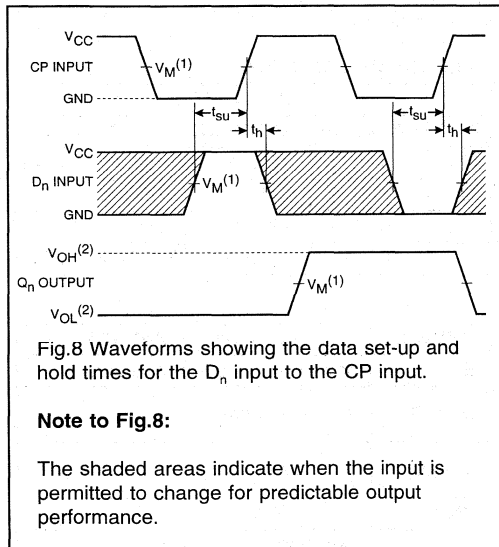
$V_{CC}$
CP INPUT
GND
$V_M^{(1)}$
$t_{su}$
$t_h$
$t_{su}$
$t_h$
$V_{CC}$
$D_n$ INPUT
GND
$V_M^{(1)}$
$V_{OH}^{(2)}$
$Q_n$ OUTPUT
$V_{OL}^{(2)}$
$V_M^{(1)}$

Fig.8 Waveforms showing the data set-up and hold times for the $D_n$ input to the CP input.

Note to Fig.8:

The shaded areas indicate when the input is permitted to change for predictable output performance.